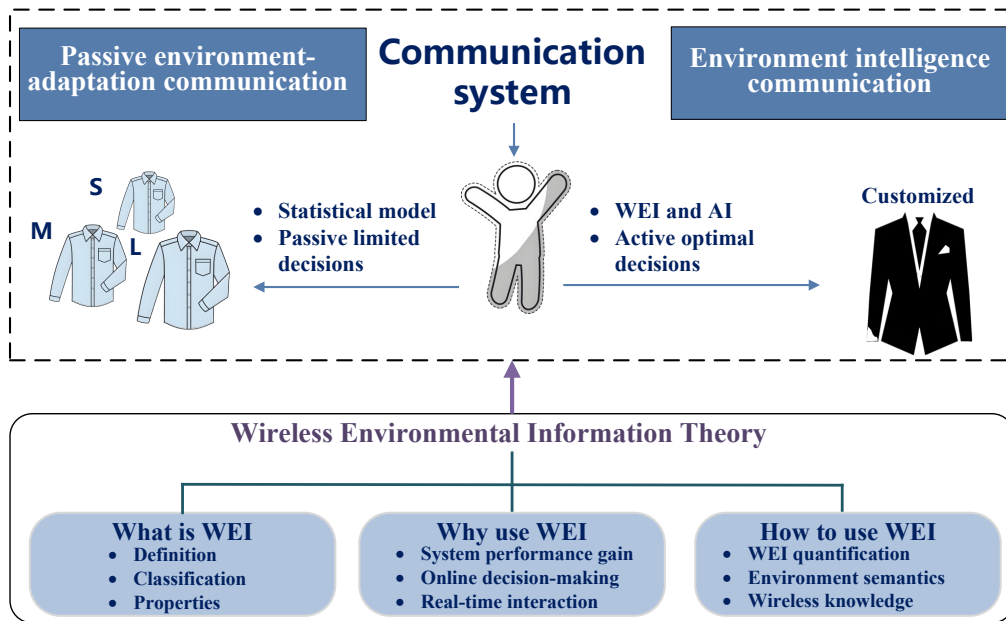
Passive environment-adaptation communication

Communication system

Environment intelligence communication

S

M

L

• Statistical model
• Passive limited decisions

• WEI and AI
• Active optimal decisions

Customized

Wireless Environmental Information Theory

What is WEI
• Definition
• Classification
• Properties

Why use WEI
• System performance gain
• Online decision-making
• Real-time interaction

How to use WEI
• WEI quantification
• Environment semantics
• Wireless knowledge